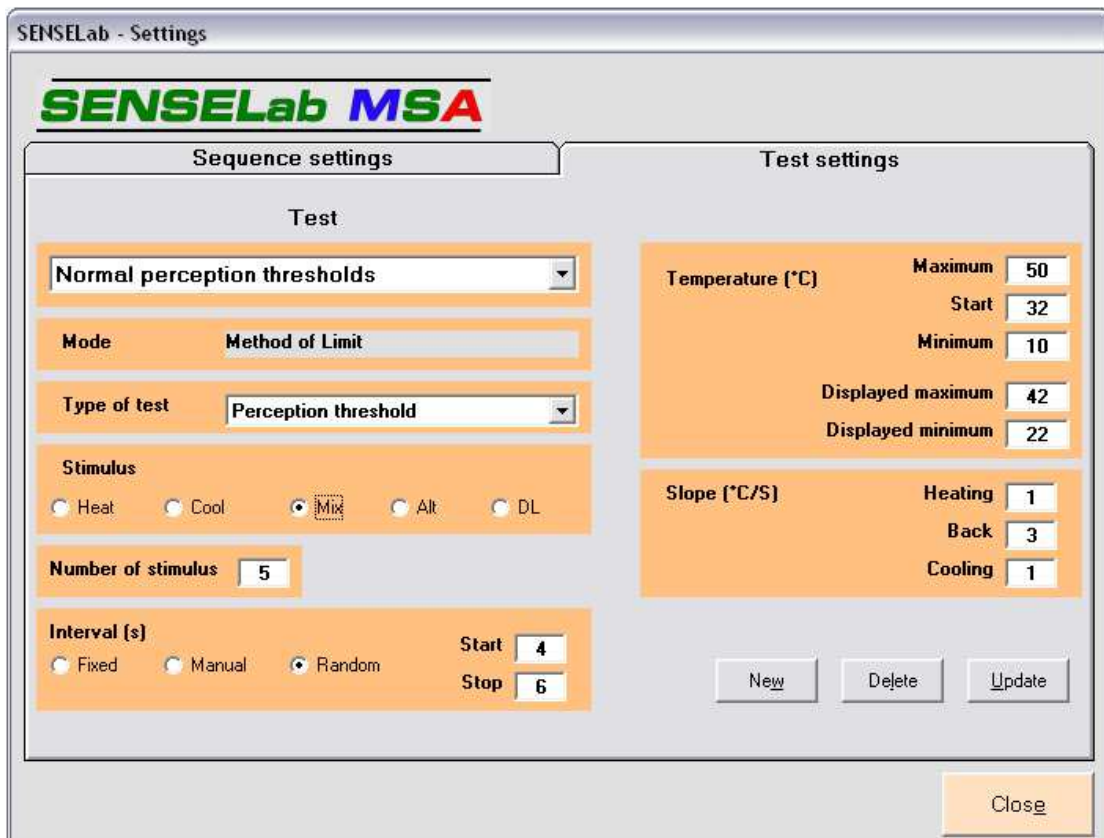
SENSELab - Settings

SENSELab MSA

Sequence settings

Test settings

Test

Normal perception thresholds

Mode Method of Limit

Type of test Perception threshold

Stimulus

Heat Cool Mix Alt DL

Number of stimulus 5

Interval (s)

Fixed Manual Random

Start 4

Stop 6

Temperature (°C)

Maximum 50

Start 32

Minimum 10

Displayed maximum 42

Displayed minimum 22

Slope (°C/S)

Heating 1

Back 3

Cooling 1

New Delete Update

Close